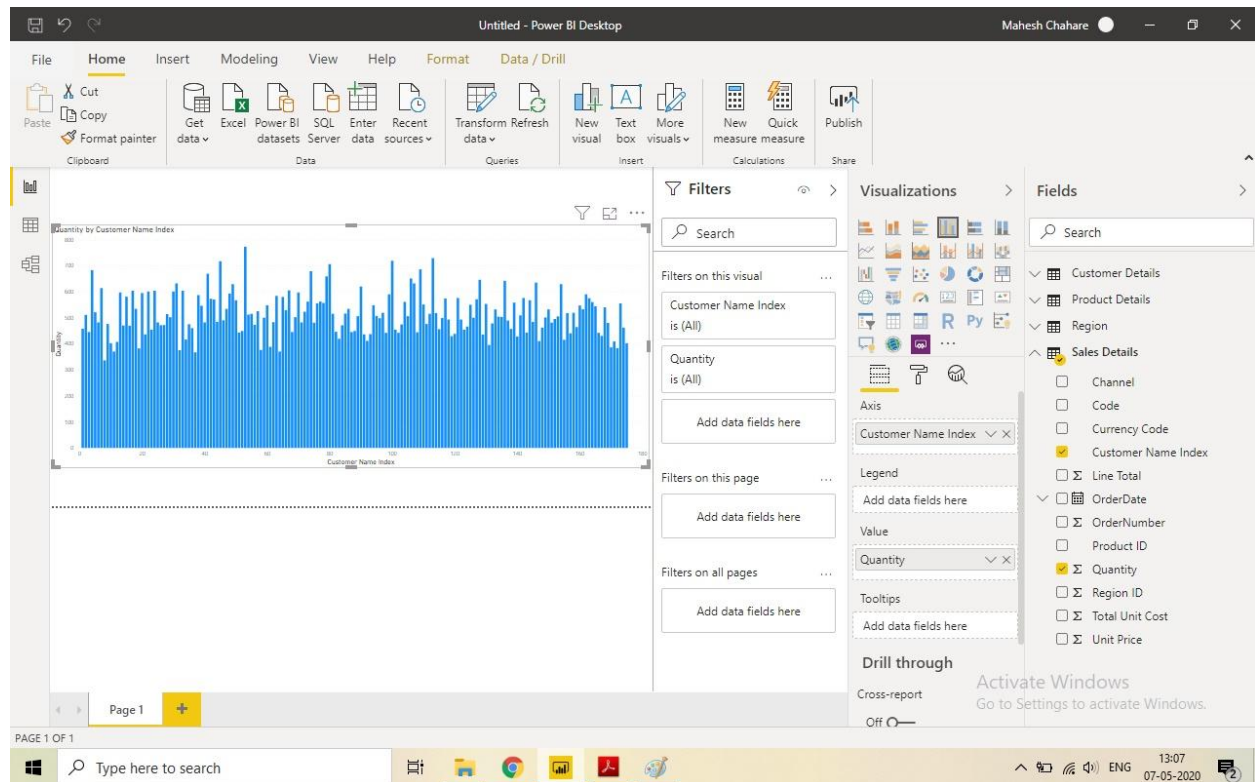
Untitled - Power BI Desktop

Mahesh Chahare

File Home Insert Modeling View Help Format Data / Drill

Paste Cut Copy Format painter
Clipboard

Get data Excel Power BI datasets SQL Server Enter data Recent sources
Data

Transform data Refresh
Queries

New visual Text box More visuals
Insert

New measure Quick measure
Calculations

Publish
Share

Quantity by Customer Name Index

Quantity

Customer Name Index

Filters

Search

Filters on this visual ...

Customer Name Index
is (All)

Quantity
is (All)

Add data fields here

Filters on this page ...

Add data fields here

Filters on all pages ...

Add data fields here

Visualizations

Axis

Customer Name Index

Legend

Add data fields here

Value

Quantity

Tooltips

Add data fields here

Drill through

Cross-report

Off

Fields

Search

Customer Details

Product Details

Region

Sales Details

Channel

Code

Currency Code

Customer Name Index

Σ Line Total

OrderDate

Σ OrderNumber

Product ID

Σ Quantity

Σ Region ID

Σ Total Unit Cost

Σ Unit Price

Activate Windows
Go to Settings to activate Windows.

Page 1

PAGE 1 OF 1

Type here to search

ENG 13:07 07-05-2020